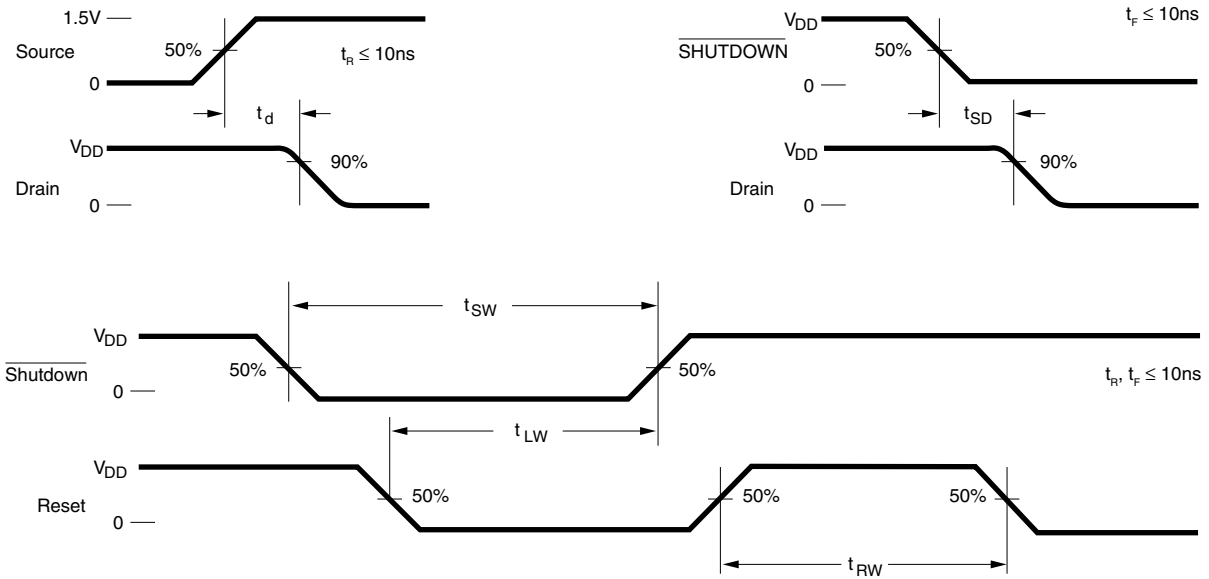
1.5V

Source

0

50%

$t_R \leq 10ns$

$t_d$

$V_{DD}$

Drain

0

90%

$V_{DD}$

$\overline{\text{SHUTDOWN}}$

0

50%

$t_F \leq 10ns$

$t_{SD}$

$V_{DD}$

Drain

0

90%

$t_{SW}$

$V_{DD}$

$\overline{\text{Shutdown}}$

0

50%

50%

$t_R, t_F \leq 10ns$

$t_{LW}$

$V_{DD}$

Reset

0

50%

50%

50%

$t_{RW}$